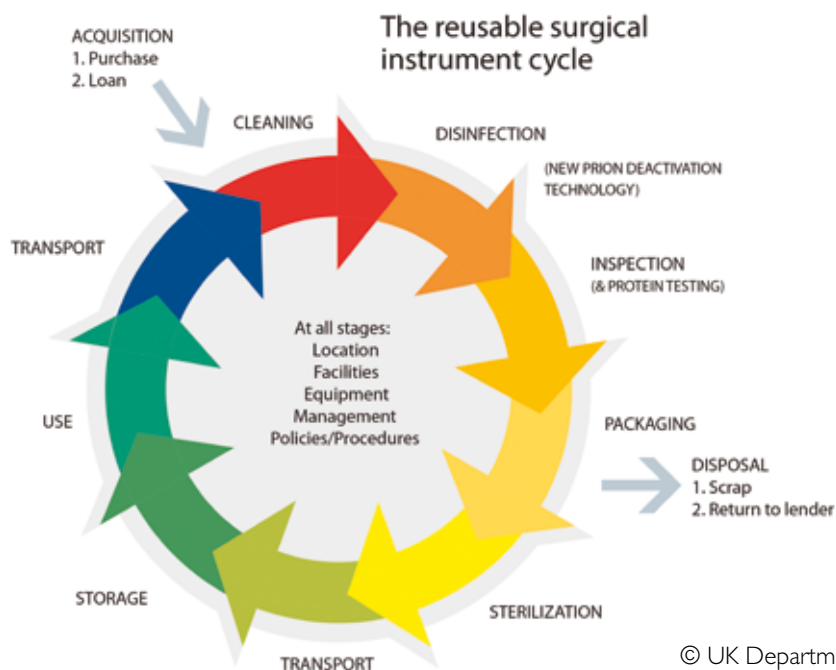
The reusable surgical instrument cycle

ACQUISITION
1. Purchase
2. Loan

CLEANING

DISINFECTION

(NEW PRION DEACTIVATION TECHNOLOGY)

INSPECTION
(& PROTEIN TESTING)

PACKAGING

DISPOSAL
1. Scrap
2. Return to lender

STERILIZATION

TRANSPORT

STORAGE

USE

TRANSPORT

At all stages:
Location
Facilities
Equipment
Management
Policies/Procedures

© UK Departm